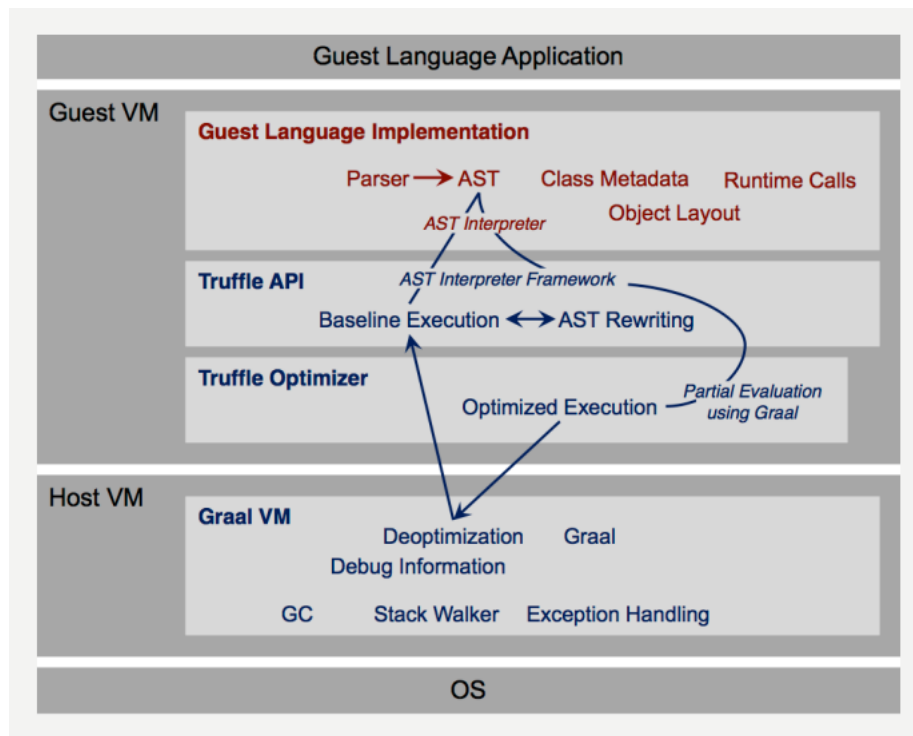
Guest Language Application

Guest VM

Guest Language Implementation

Parser → AST

Class Metadata

Runtime Calls

Object Layout

AST Interpreter

Truffle API

AST Interpreter Framework

Baseline Execution ↔ AST Rewriting

Truffle Optimizer

Optimized Execution

Partial Evaluation using Graal

Host VM

Graal VM

Deoptimization

Graal

Debug Information

GC

Stack Walker

Exception Handling

OS